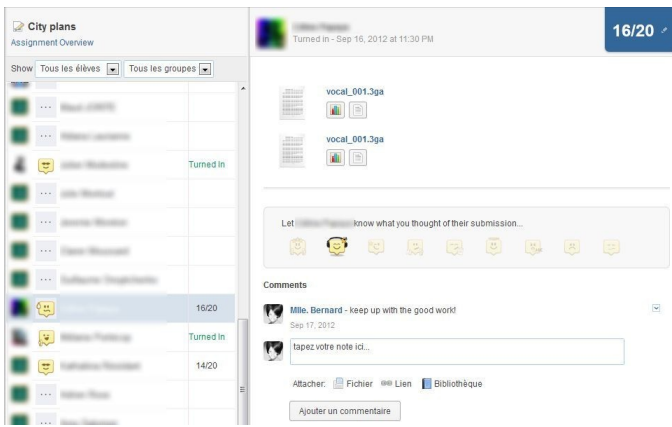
City plans
Assignment Overview

Show Tous les élèves Tous les groupes

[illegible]
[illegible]
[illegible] Turned In
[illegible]
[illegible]
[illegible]
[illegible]
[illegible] 16/20
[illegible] Turned In
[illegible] 14/20
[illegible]
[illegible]

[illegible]
Turned in - Sep 16, 2012 at 11:30 PM

16/20

vocal_001.3ga

vocal_001.3ga

Let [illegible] know what you thought of their submission...

Comments

Mlle. Bernard - keep up with the good work!
Sep 17, 2012

tapez votre note ici...

Attacher: Fichier Lien Bibliothèque

Ajouter un commentaire